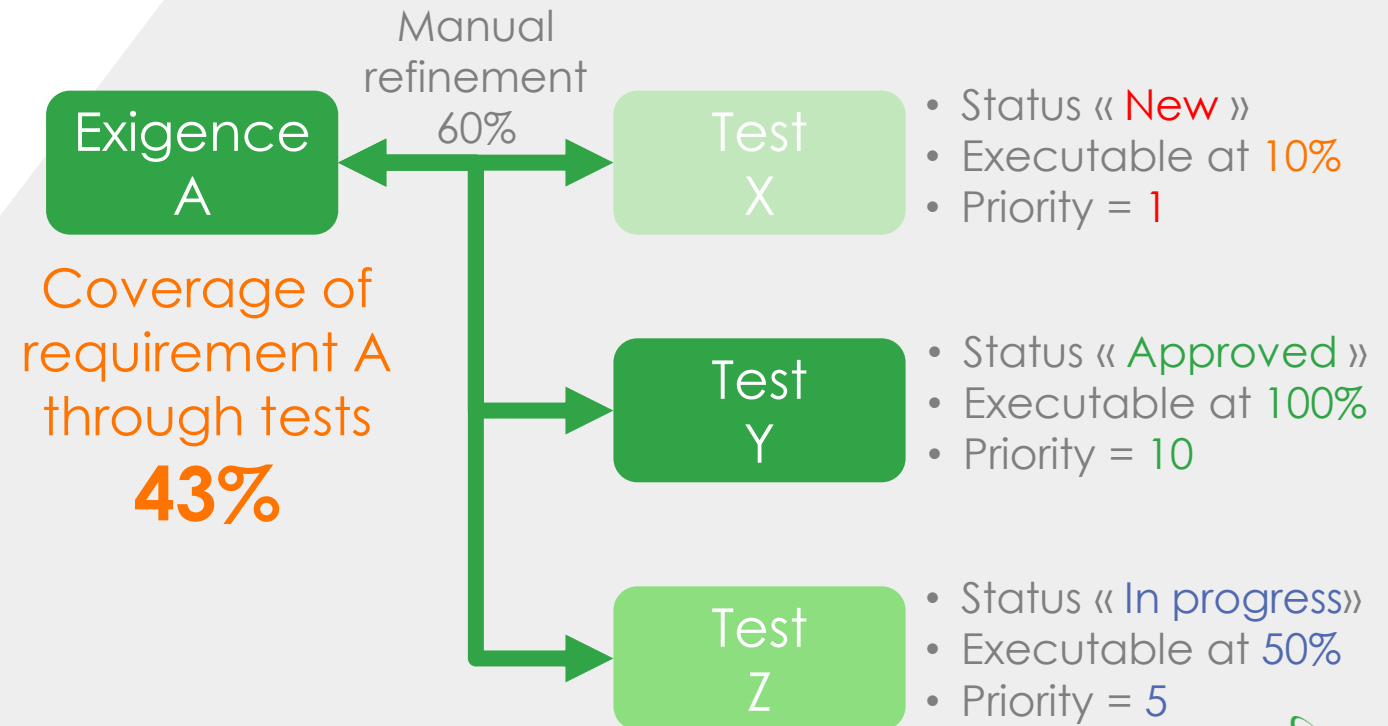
Exigence A

Manual refinement 60%

Test X

• Status « New »
• Executable at 10%
• Priority = 1

Coverage of requirement A through tests
43%

Test Y

• Status « Approved »
• Executable at 100%
• Priority = 10

Test Z

• Status « In progress»
• Executable at 50%
• Priority = 5